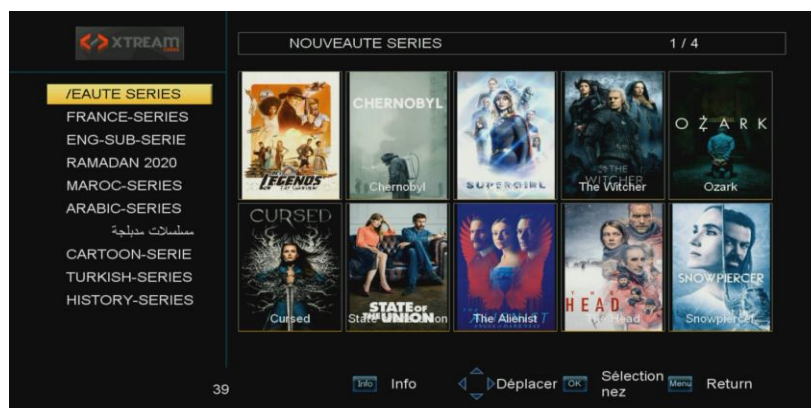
XTREAM

NOUVEAUTE SERIES 1 / 4

/EAUTE SERIES
FRANCE-SERIES
ENG-SUB-SERIE
RAMADAN 2020
MAROC-SERIES
ARABIC-SERIES
مسلسلات مدبلجة
CARTOON-SERIE
TURKISH-SERIES
HISTORY-SERIES

LEGENDS
CHERNOBYL
Chernobyl
SUPERGIRL
THE WITCHER
The Witcher
OZARK
Ozark
CURSED
Cursed
STATE OF THE UNION
State of the Union
The Alienist
HEAD
The Head
SNOWPIERCER
Snowpiercer

39

Info Info
Déplacer
OK Sélectionnez
Menu Return